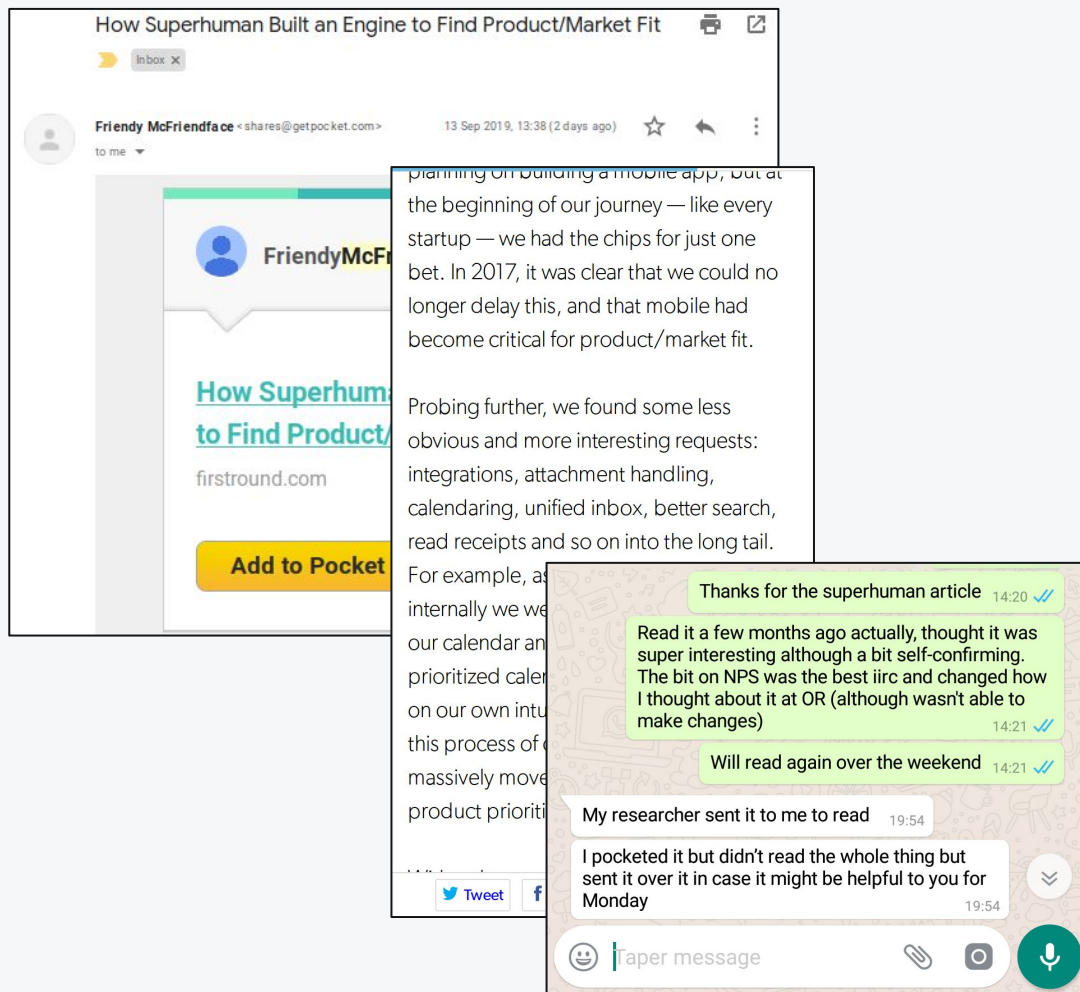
How Superhuman Built an Engine to Find Product/Market Fit

Inbox ×

Friendy McFriendface <shares@getpocket.com>
13 Sep 2019, 13:38 (2 days ago)
to me

FriendyMcFr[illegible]

How Superhuma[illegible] to Find Product/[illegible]

firstround.com

Add to Pocket

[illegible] the beginning of our journey — like every startup — we had the chips for just one bet. In 2017, it was clear that we could no longer delay this, and that mobile had become critical for product/market fit.

Probing further, we found some less obvious and more interesting requests: integrations, attachment handling, calendaring, unified inbox, better search, read receipts and so on into the long tail. For example, as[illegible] internally we we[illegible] our calendar an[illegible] prioritized caler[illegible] on our own intu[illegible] this process of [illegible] massively move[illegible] product prioriti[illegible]

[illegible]

Tweet

Thanks for the superhuman article 14:20

Read it a few months ago actually, thought it was super interesting although a bit self-confirming. The bit on NPS was the best iirc and changed how I thought about it at OR (although wasn't able to make changes) 14:21

Will read again over the weekend 14:21

My researcher sent it to me to read 19:54

I pocketed it but didn't read the whole thing but sent it over it in case it might be helpful to you for Monday 19:54

Taper message